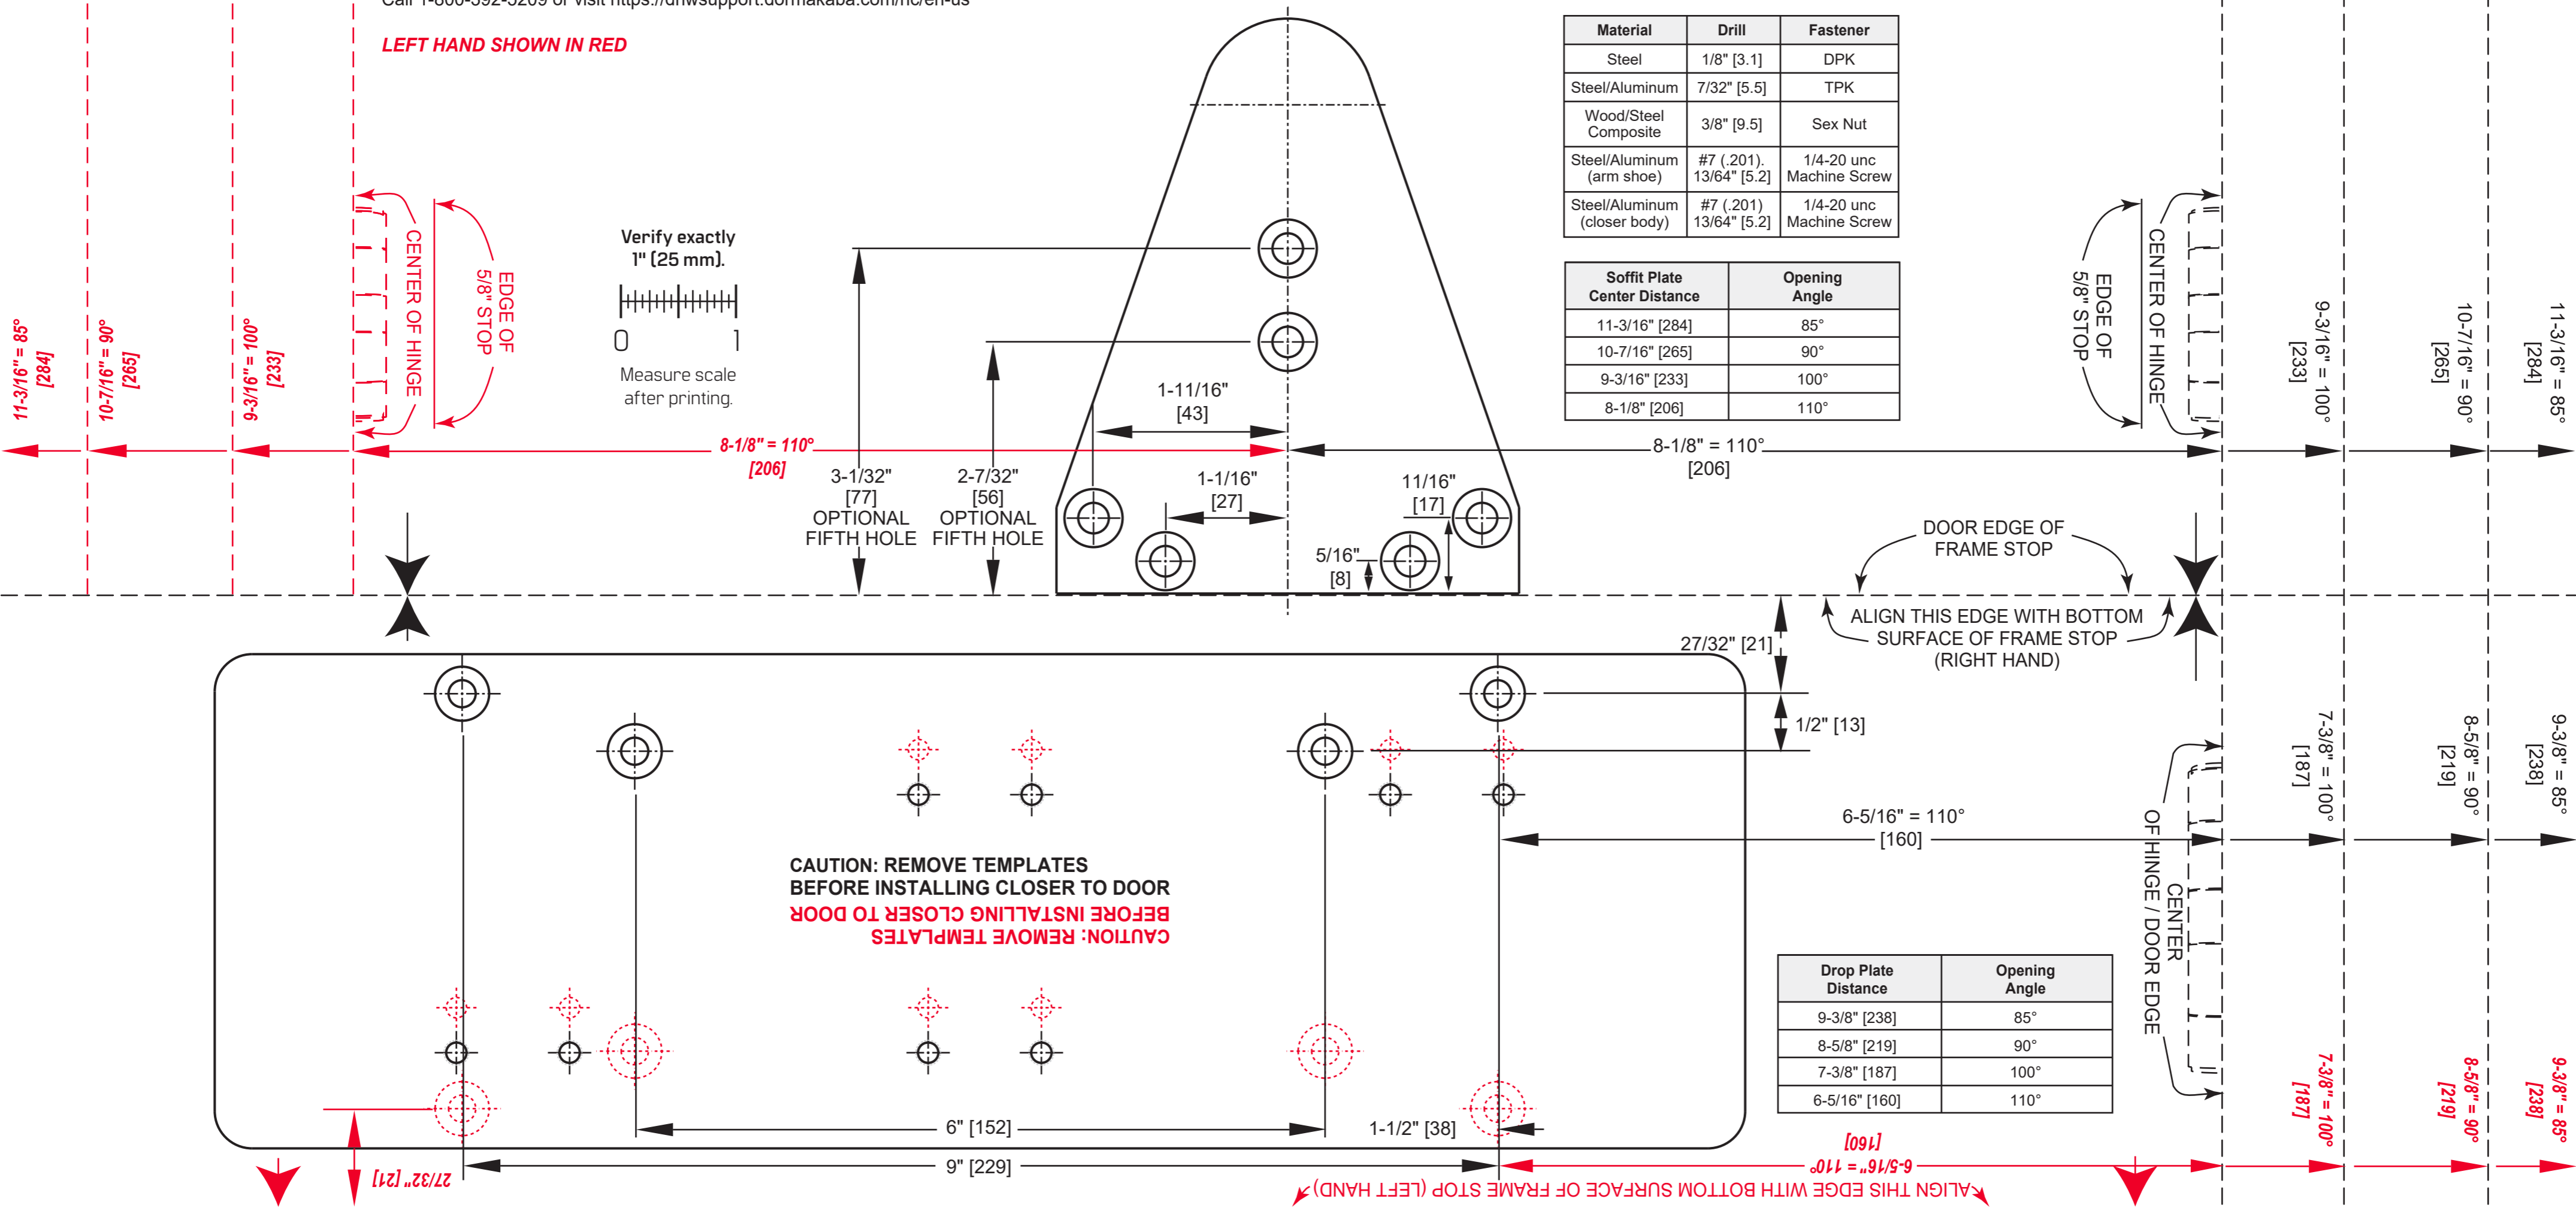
Call 1-800-392-5209 or visit https://dhwsupport.dormakaba.com/hc/en-us

LEFT HAND SHOWN IN RED

| Material | Drill | Fastener |
|---|---|---|
| Steel | 1/8" [3.1] | DPK |
| Steel/Aluminum | 7/32" [5.5] | TPK |
| Wood/Steel Composite | 3/8" [9.5] | Sex Nut |
| Steel/Aluminum (arm shoe) | #7 (.201). 13/64" [5.2] | 1/4-20 unc Machine Screw |
| Steel/Aluminum (closer body) | #7 (.201) 13/64" [5.2] | 1/4-20 unc Machine Screw |

| Soffit Plate Center Distance | Opening Angle |
|---|---|
| 11-3/16" [284] | 85° |
| 10-7/16" [265] | 90° |
| 9-3/16" [233] | 100° |
| 8-1/8" [206] | 110° |

Verify exactly 1" (25 mm).

0 1

Measure scale after printing.

11-3/16" = 85° [284]

10-7/16" = 90° [265]

9-3/16" = 100° [233]

CENTER OF HINGE

EDGE OF 5/8" STOP

8-1/8" = 110° [206]

1-11/16" [43]

3-1/32" [77] OPTIONAL FIFTH HOLE

2-7/32" [56] OPTIONAL FIFTH HOLE

1-1/16" [27]

11/16" [17]

5/16" [8]

8-1/8" = 110° [206]

CENTER OF HINGE

EDGE OF 5/8" STOP

9-3/16" = 100° [233]

10-7/16" = 90° [265]

11-3/16" = 85° [284]

DOOR EDGE OF FRAME STOP

ALIGN THIS EDGE WITH BOTTOM SURFACE OF FRAME STOP (RIGHT HAND)

27/32" [21]

1/2" [13]

7-3/8" = 100° [187]

8-5/8" = 90° [219]

9-3/8" = 85° [238]

6-5/16" = 110° [160]

CENTER OF HINGE / DOOR EDGE

CAUTION: REMOVE TEMPLATES BEFORE INSTALLING CLOSER TO DOOR

BEFORE INSTALLING CLOSER TO DOOR

CAUTION: REMOVE TEMPLATES

| Drop Plate Distance | Opening Angle |
|---|---|
| 9-3/8" [238] | 85° |
| 8-5/8" [219] | 90° |
| 7-3/8" [187] | 100° |
| 6-5/16" [160] | 110° |

7-3/8" = 100° [187]

8-5/8" = 90° [219]

9-3/8" = 85° [238]

6" [152]

1-1/2" [38]

9" [229]

27/32" [21]

6-5/16" = 110° [160]

ALIGN THIS EDGE WITH BOTTOM SURFACE OF FRAME STOP (LEFT HAND)